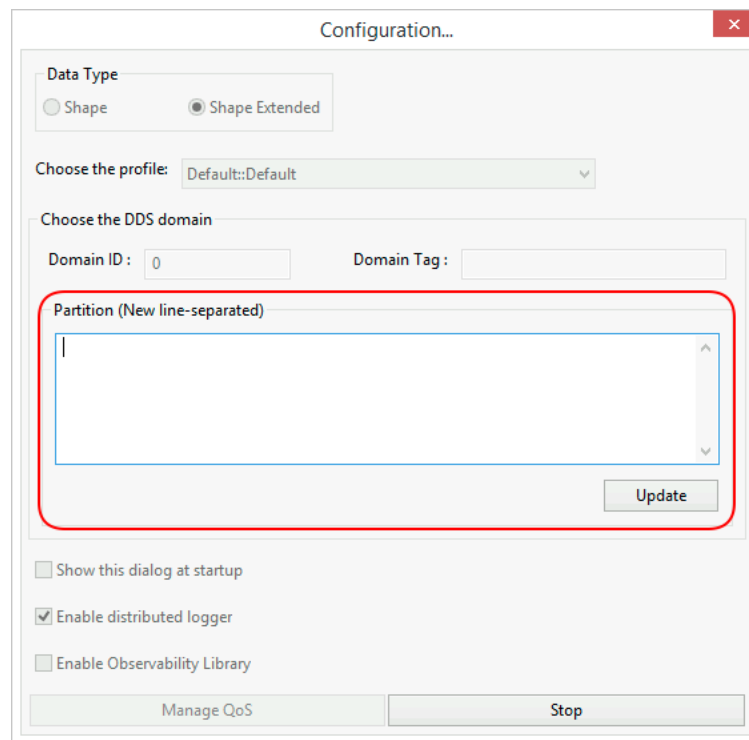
Configuration...

Data Type

Shape

Shape Extended

Choose the profile: Default::Default

Choose the DDS domain

Domain ID : 0

Domain Tag :

Partition (New line-separated)

Update

Show this dialog at startup

Enable distributed logger

Enable Observability Library

Manage QoS

Stop